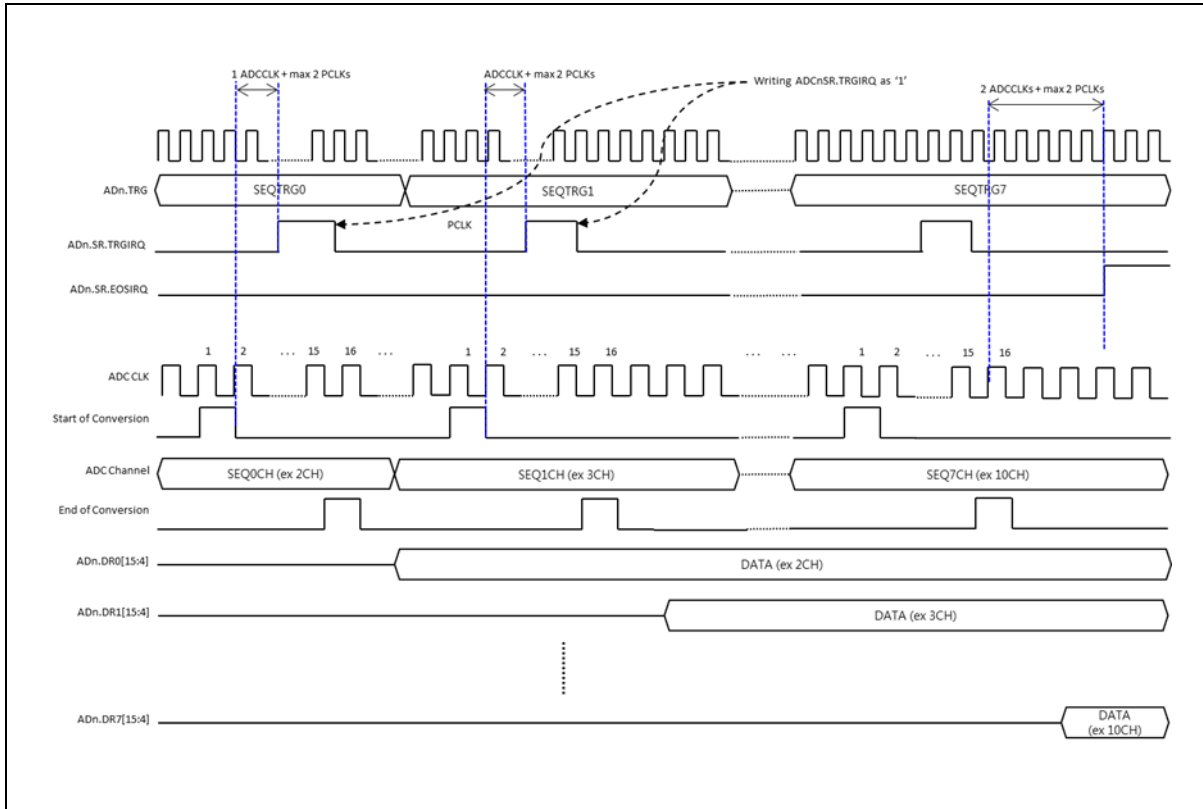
1 ADCCLK + max 2 PCLKs

ADCCLK + max 2 PCLKs

Writing ADCnSR.TRGIRQ as '1'

2 ADCCLKs + max 2 PCLKs

ADn.TRG

SEQTRG0

SEQTRG1

SEQTRG7

ADn.SR.TRGIRQ

PCLK

ADn.SR.EOSIRQ

1 2 ... 15 16 ... 1 2 ... 15 16 ... ... 1 2 ... 15 16

ADC CLK

Start of Conversion

ADC Channel

SEQ0CH (ex 2CH)

SEQ1CH (ex 3CH)

SEQ7CH (ex 10CH)

End of Conversion

ADn.DR0[15:4]

DATA (ex 2CH)

ADn.DR1[15:4]

DATA (ex 3CH)

ADn.DR7[15:4]

DATA (ex 10CH)